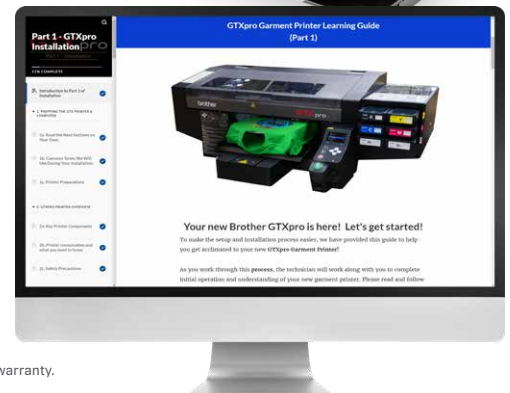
Part 1 - GTXpro Installation

GTXpro Garment Printer Learning Guide (Part 1)

Introduction to Part 1 of Installation

1a. Read the Next Sections on Your Own

1b. Common Terms We Will Use During Your Installation

1c. Printer Preparations

1a. Key Printer Components

1b. Printer consumables and what you need to know

1c. Safety Precautions

brother

GTXpro

Your new Brother GTXpro is here! Let's get started!

To make the setup and installation process easier, we have provided this guide to help you get acclimated to your new GTXpro Garment Printer!

As you work through this process, the technician will work along with you to complete initial operation and understanding of your new garment printer. Please read and follow

warranty.